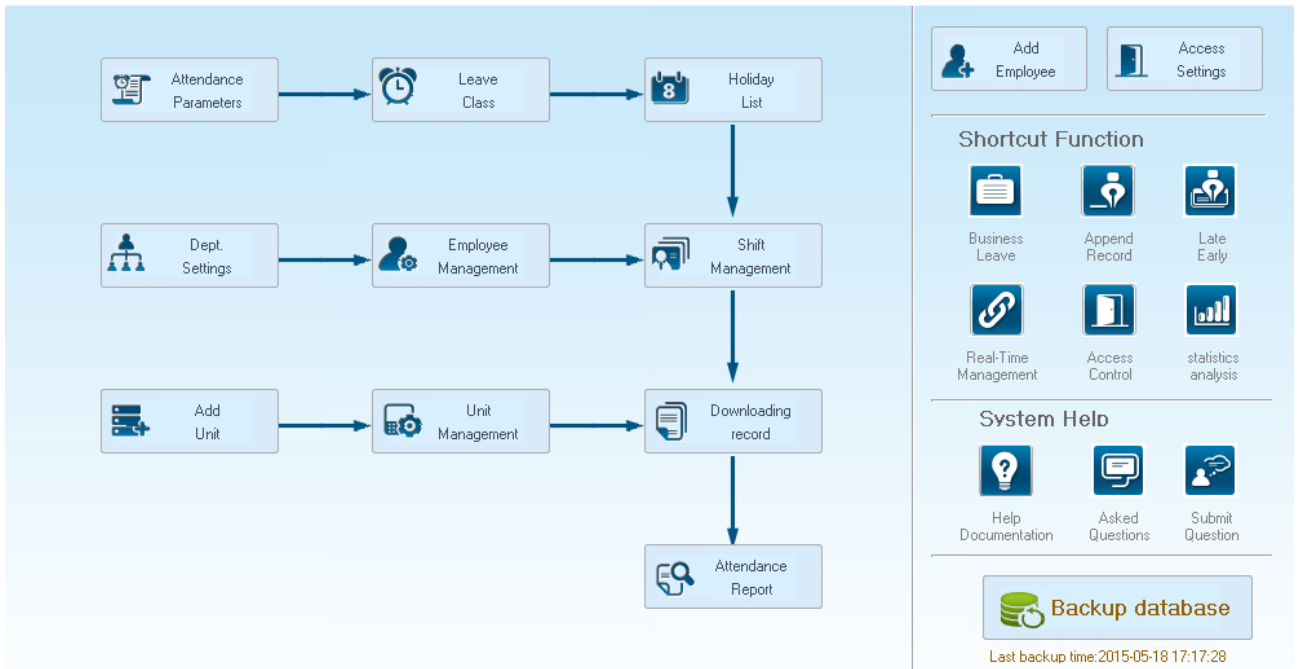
Attendance Parameters

Leave Class

8

Holiday List

Dept. Settings

Employee Management

Shift Management

Add Unit

Unit Management

Downloading record

Attendance Report

Add Employee

Access Settings

Shortcut Function

Business Leave

Append Record

Late Early

Real-Time Management

Access Control

statistics analysis

System Help

Help Documentation

Asked Questions

Submit Question

Backup database

Last backup time:2015-05-18 17:17:28